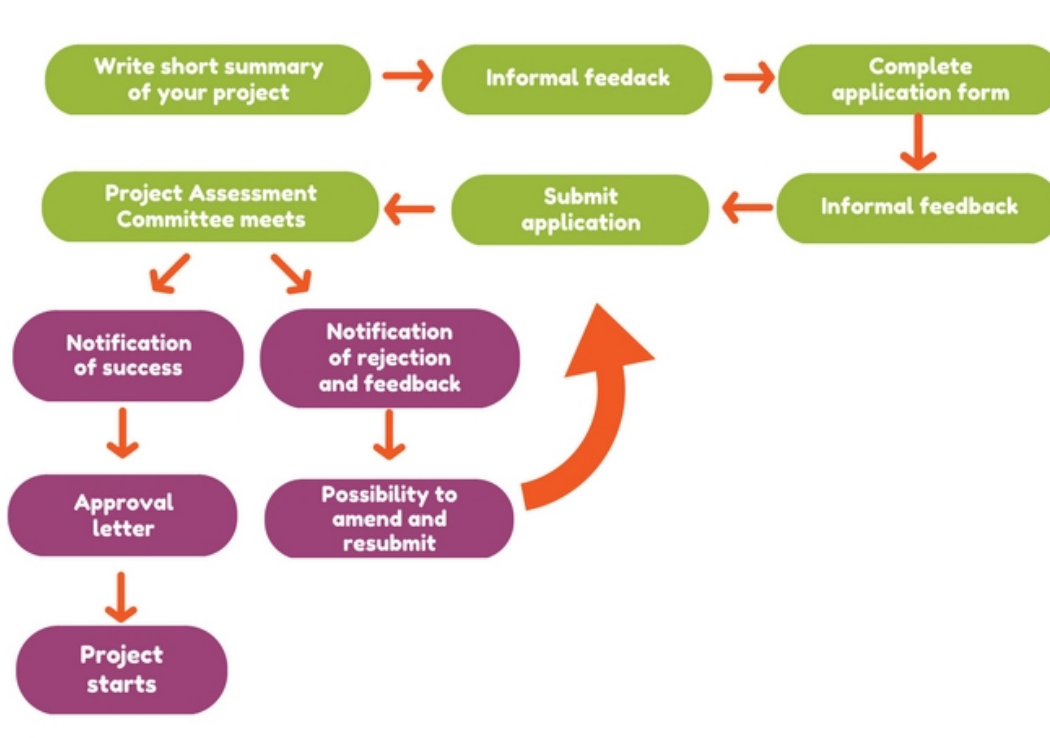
Write short summary of your project

Informal feedack

Complete application form

Informal feedback

Submit application

Project Assessment Committee meets

Notification of success

Notification of rejection and feedback

Approval letter

Possibility to amend and resubmit

Project starts